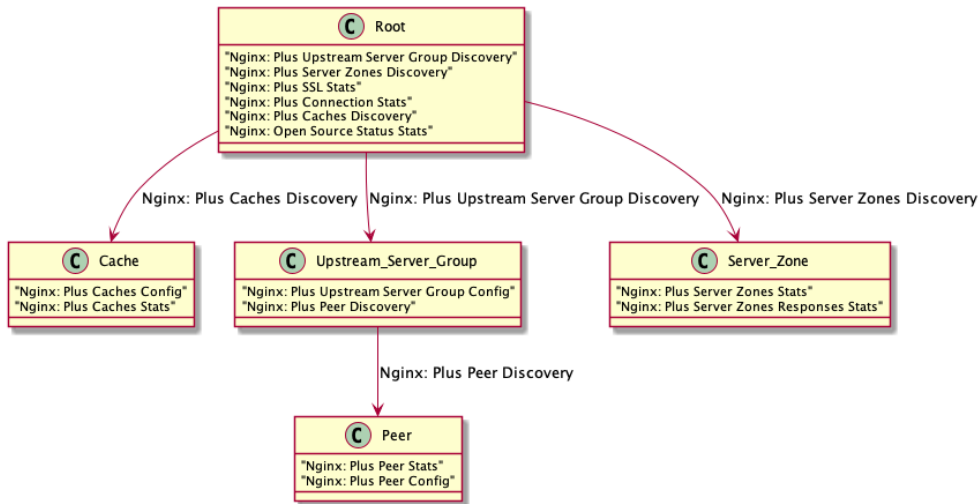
C Root

"Nginx: Plus Upstream Server Group Discovery"
"Nginx: Plus Server Zones Discovery"
"Nginx: Plus SSL Stats"
"Nginx: Plus Connection Stats"
"Nginx: Plus Caches Discovery"
"Nginx: Open Source Status Stats"

Nginx: Plus Caches Discovery

Nginx: Plus Upstream Server Group Discovery

Nginx: Plus Server Zones Discovery

C Cache

"Nginx: Plus Caches Config"
"Nginx: Plus Caches Stats"

C Upstream_Server_Group

"Nginx: Plus Upstream Server Group Config"
"Nginx: Plus Peer Discovery"

C Server_Zone

"Nginx: Plus Server Zones Stats"
"Nginx: Plus Server Zones Responses Stats"

Nginx: Plus Peer Discovery

C Peer

"Nginx: Plus Peer Stats"
"Nginx: Plus Peer Config"